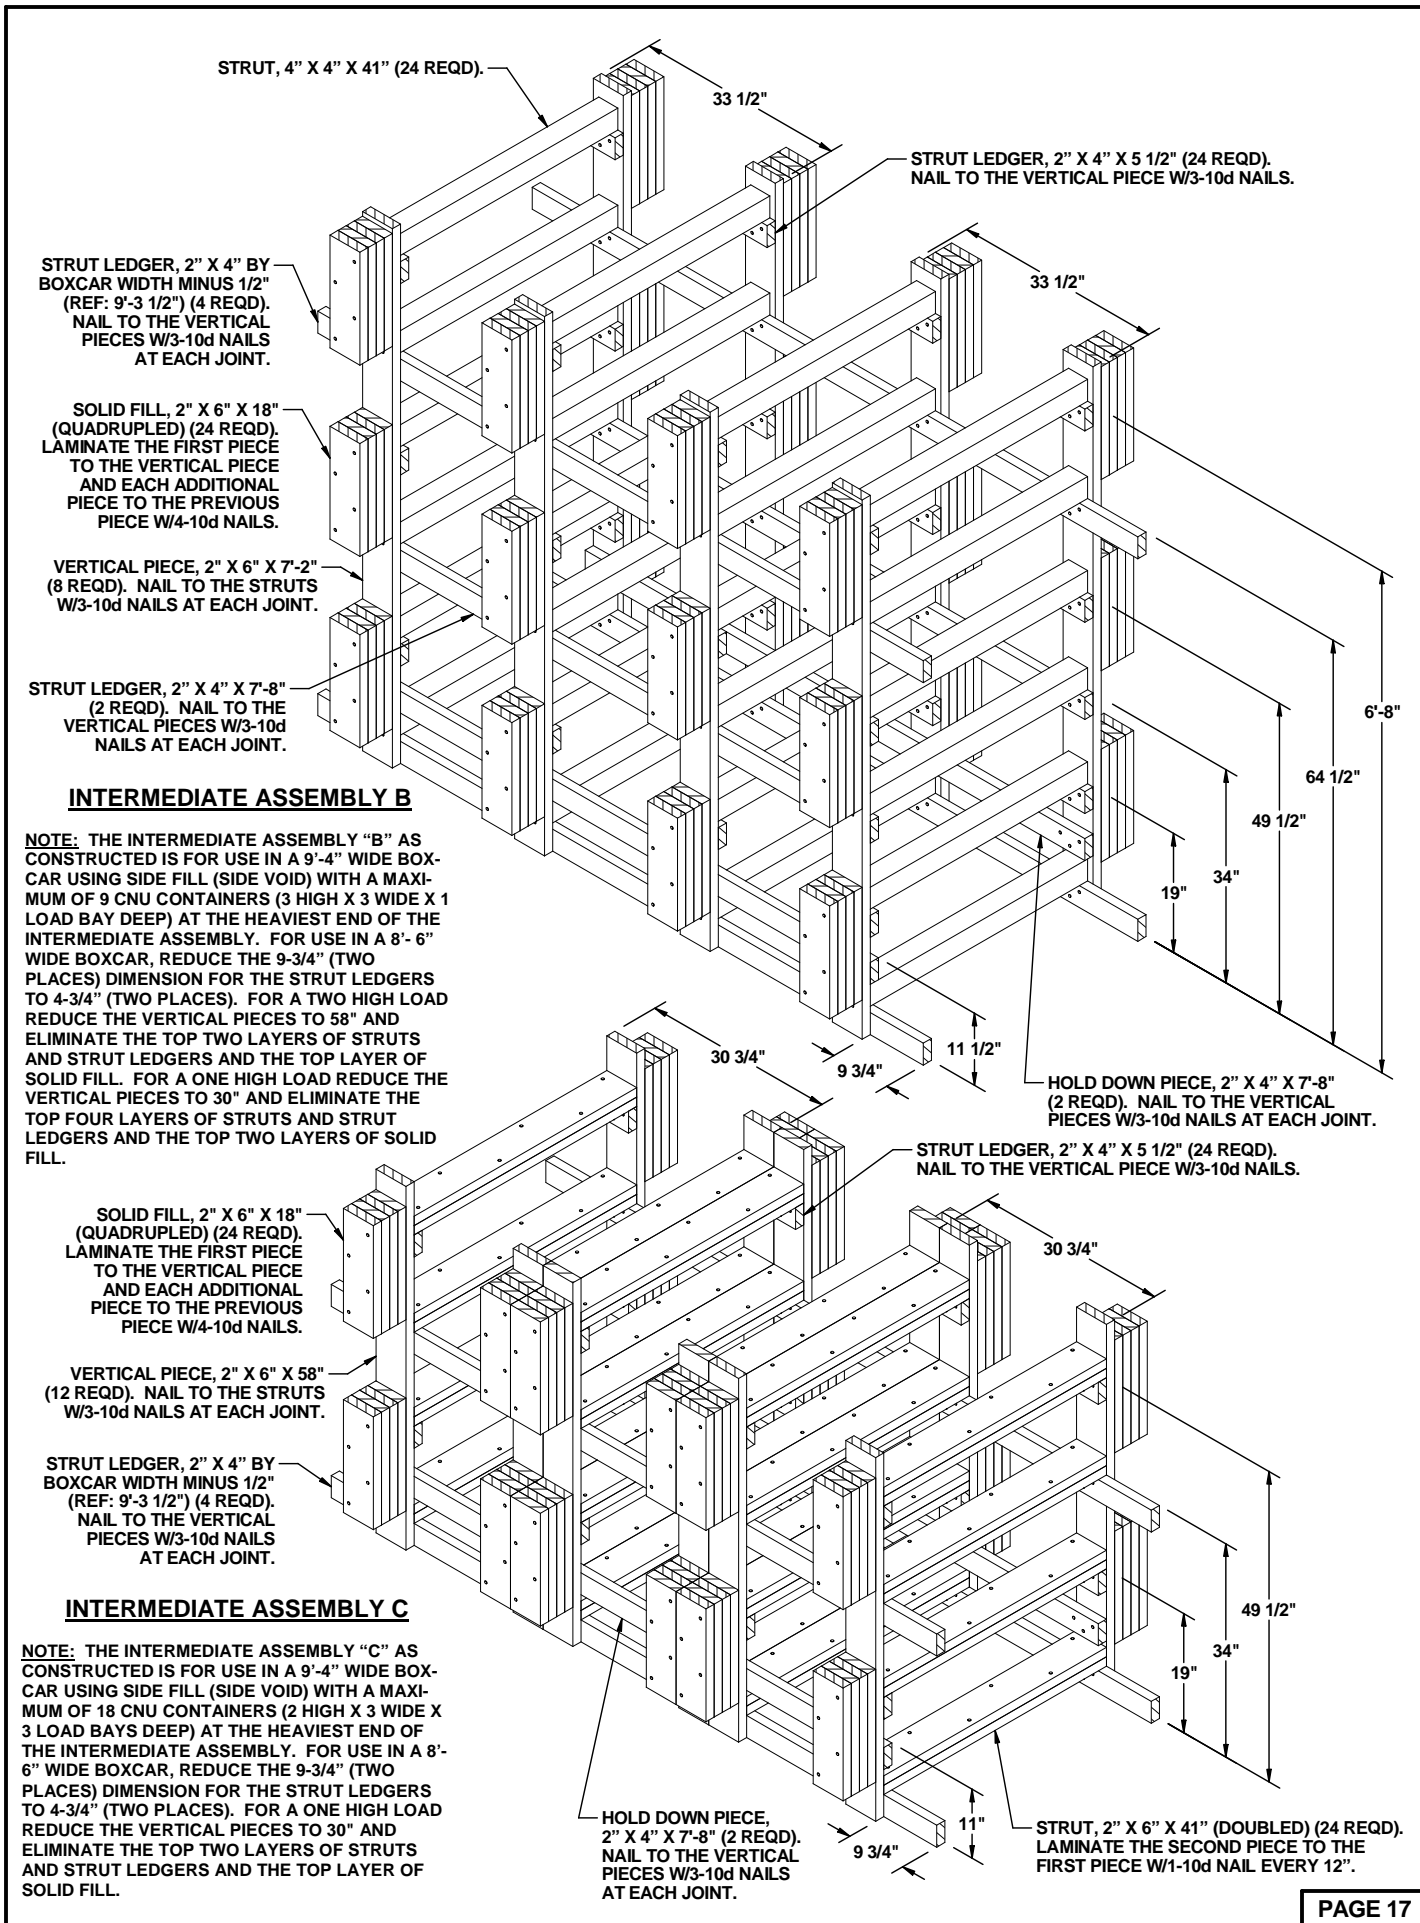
STRUT, 4" X 4" X 41" (24 REQD).

33 1/2"

STRUT LEDGER, 2" X 4" X 5 1/2" (24 REQD). NAIL TO THE VERTICAL PIECE W/3-10d NAILS.

STRUT LEDGER, 2" X 4" BY BOXCAR WIDTH MINUS 1/2" (REF: 9'-3 1/2") (4 REQD). NAIL TO THE VERTICAL PIECES W/3-10d NAILS AT EACH JOINT.

33 1/2"

SOLID FILL, 2" X 6" X 18" (QUADRUPLED) (24 REQD). LAMINATE THE FIRST PIECE TO THE VERTICAL PIECE AND EACH ADDITIONAL PIECE TO THE PREVIOUS PIECE W/4-10d NAILS.

VERTICAL PIECE, 2" X 6" X 7'-2" (8 REQD). NAIL TO THE STRUTS W/3-10d NAILS AT EACH JOINT.

STRUT LEDGER, 2" X 4" X 7'-8" (2 REQD). NAIL TO THE VERTICAL PIECES W/3-10d NAILS AT EACH JOINT.

6'-8"

64 1/2"

49 1/2"

34"

19"

INTERMEDIATE ASSEMBLY B

NOTE: THE INTERMEDIATE ASSEMBLY "B" AS CONSTRUCTED IS FOR USE IN A 9'-4" WIDE BOXCAR USING SIDE FILL (SIDE VOID) WITH A MAXIMUM OF 9 CNU CONTAINERS (3 HIGH X 3 WIDE X 1 LOAD BAY DEEP) AT THE HEAVIEST END OF THE INTERMEDIATE ASSEMBLY. FOR USE IN A 8'- 6" WIDE BOXCAR, REDUCE THE 9-3/4" (TWO PLACES) DIMENSION FOR THE STRUT LEDGERS TO 4-3/4" (TWO PLACES). FOR A TWO HIGH LOAD REDUCE THE VERTICAL PIECES TO 58" AND ELIMINATE THE TOP TWO LAYERS OF STRUTS AND STRUT LEDGERS AND THE TOP LAYER OF SOLID FILL. FOR A ONE HIGH LOAD REDUCE THE VERTICAL PIECES TO 30" AND ELIMINATE THE TOP FOUR LAYERS OF STRUTS AND STRUT LEDGERS AND THE TOP TWO LAYERS OF SOLID FILL.

30 3/4"

11 1/2"

9 3/4"

HOLD DOWN PIECE, 2" X 4" X 7'-8" (2 REQD). NAIL TO THE VERTICAL PIECES W/3-10d NAILS AT EACH JOINT.

STRUT LEDGER, 2" X 4" X 5 1/2" (24 REQD). NAIL TO THE VERTICAL PIECE W/3-10d NAILS.

SOLID FILL, 2" X 6" X 18" (QUADRUPLED) (24 REQD). LAMINATE THE FIRST PIECE TO THE VERTICAL PIECE AND EACH ADDITIONAL PIECE TO THE PREVIOUS PIECE W/4-10d NAILS.

30 3/4"

VERTICAL PIECE, 2" X 6" X 58" (12 REQD). NAIL TO THE STRUTS W/3-10d NAILS AT EACH JOINT.

STRUT LEDGER, 2" X 4" BY BOXCAR WIDTH MINUS 1/2" (REF: 9'-3 1/2") (4 REQD). NAIL TO THE VERTICAL PIECES W/3-10d NAILS AT EACH JOINT.

49 1/2"

34"

19"

INTERMEDIATE ASSEMBLY C

NOTE: THE INTERMEDIATE ASSEMBLY "C" AS CONSTRUCTED IS FOR USE IN A 9'-4" WIDE BOXCAR USING SIDE FILL (SIDE VOID) WITH A MAXIMUM OF 18 CNU CONTAINERS (2 HIGH X 3 WIDE X 3 LOAD BAYS DEEP) AT THE HEAVIEST END OF THE INTERMEDIATE ASSEMBLY. FOR USE IN A 8'-6" WIDE BOXCAR, REDUCE THE 9-3/4" (TWO PLACES) DIMENSION FOR THE STRUT LEDGERS TO 4-3/4" (TWO PLACES). FOR A ONE HIGH LOAD REDUCE THE VERTICAL PIECES TO 30" AND ELIMINATE THE TOP TWO LAYERS OF STRUTS AND STRUT LEDGERS AND THE TOP LAYER OF SOLID FILL.

HOLD DOWN PIECE, 2" X 4" X 7'-8" (2 REQD). NAIL TO THE VERTICAL PIECES W/3-10d NAILS AT EACH JOINT.

11"

9 3/4"

STRUT, 2" X 6" X 41" (DOUBLED) (24 REQD). LAMINATE THE SECOND PIECE TO THE FIRST PIECE W/1-10d NAIL EVERY 12".

PAGE 17